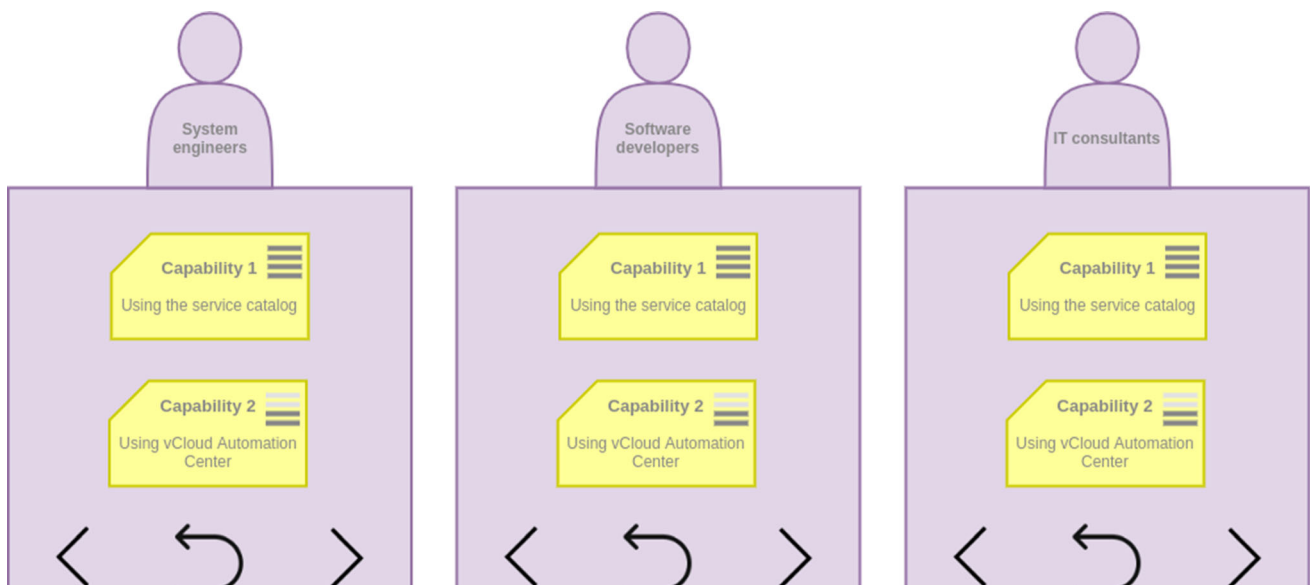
System engineers

Capability 1

Using the service catalog

Capability 2

Using vCloud Automation Center

Software developers

Capability 1

Using the service catalog

Capability 2

Using vCloud Automation Center

IT consultants

Capability 1

Using the service catalog

Capability 2

Using vCloud Automation Center